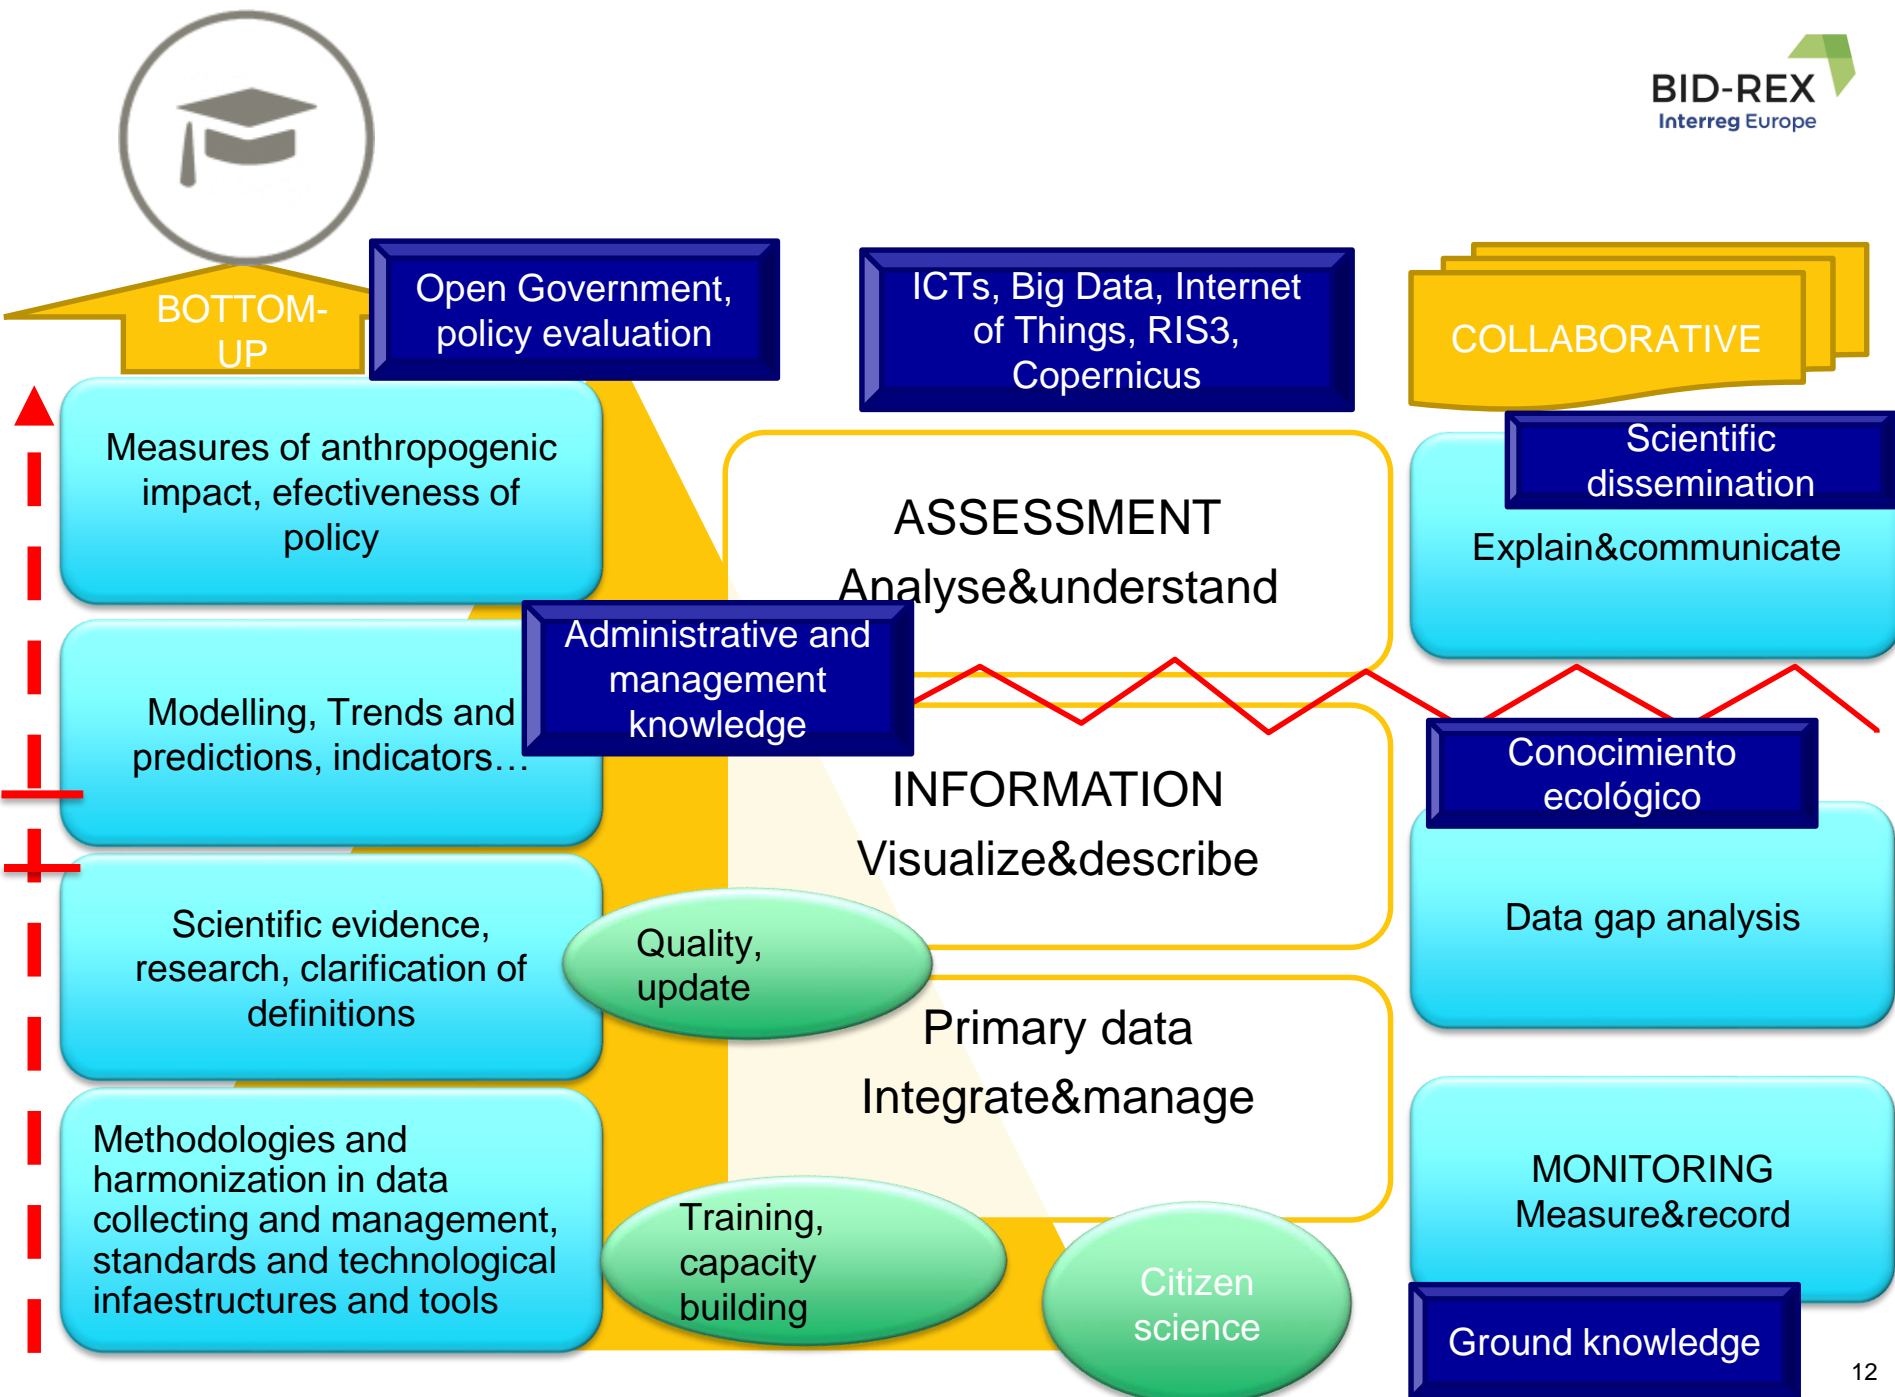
BID-REX
Interreg Europe

BOTTOM-UP

Open Government, policy evaluation

ICTs, Big Data, Internet of Things, RIS3, Copernicus

COLLABORATIVE

Measures of anthropogenic impact, efectiveness of policy

ASSESSMENT
Analyse&understand

Scientific dissemination

Explain&communicate

Modelling, Trends and predictions, indicators…

Administrative and management knowledge

INFORMATION
Visualize&describe

Conocimiento ecológico

Data gap analysis

Scientific evidence, research, clarification of definitions

Quality, update

Primary data
Integrate&manage

Methodologies and harmonization in data collecting and management, standards and technological infaestructures and tools

Training, capacity building

Citizen science

MONITORING
Measure&record

Ground knowledge

12